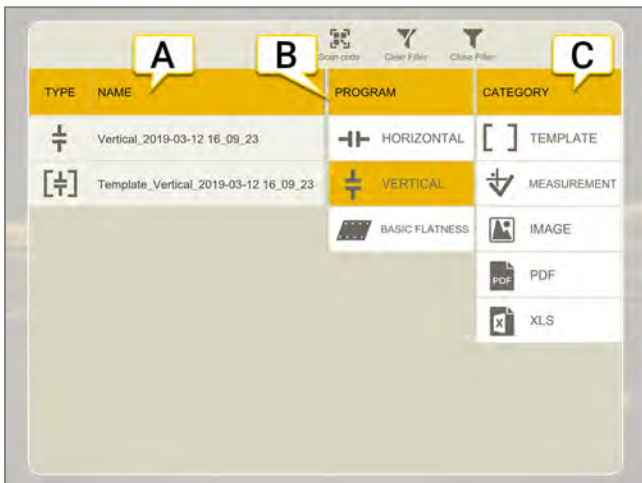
Scan code Clear Filter Close Filter

A B C

| TYPE | NAME |
|---|---|
| | Vertical_2019-03-12 16_09_23 |
| | Template_Vertical_2019-03-12 16_09_23 |

PROGRAM
HORIZONTAL
VERTICAL
BASIC FLATNESS

CATEGORY
TEMPLATE
MEASUREMENT
IMAGE
PDF
XLS